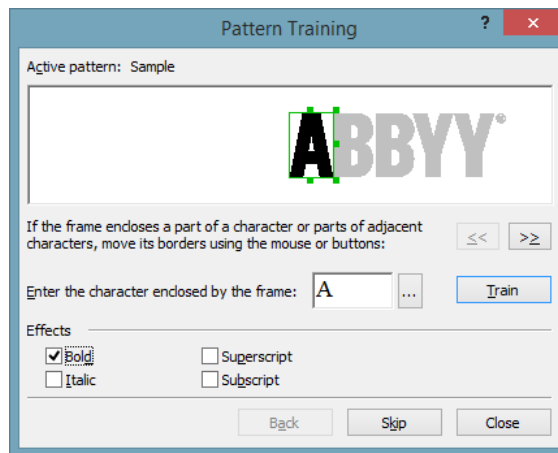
Pattern Training

?

Active pattern: Sample

ABBYY®

If the frame encloses a part of a character or parts of adjacent characters, move its borders using the mouse or buttons:

<<

>>

Enter the character enclosed by the frame: A

...

Train

Effects

Bold

Superscript

Italic

Subscript

Back

Skip

Close